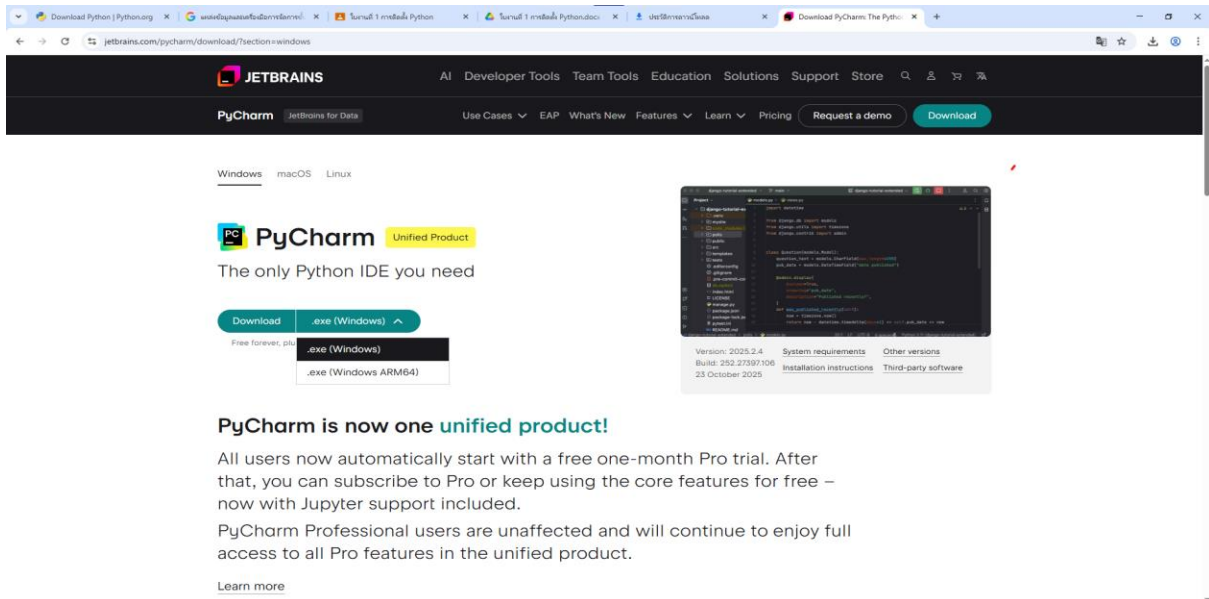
Download Python | Python.org ×
แหล่งข้อมูลและเครื่องมือการจัดการเรี ×
ใบงานที่ 1 การติดตั้ง Python ×
ใบงานที่ 1 การติดตั้ง Python.docx ×
ประวัติการดาวน์โหลด ×
Download PyCharm: The Pytho ×
+

jetbrains.com/pycharm/download/?section=windows

JETBRAINS
AI Developer Tools Team Tools Education Solutions Support Store

PyCharm JetBrains for Data
Use Cases EAP What's New Features Learn Pricing Request a demo Download

Windows macOS Linux

PyCharm Unified Product

The only Python IDE you need

Download .exe (Windows)

Free forever, plu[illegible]

.exe (Windows)
.exe (Windows ARM64)

Version: 2025.2.4
Build: 252.27397.106
23 October 2025

System requirements
Installation instructions
Other versions
Third-party software

PyCharm is now one unified product!

All users now automatically start with a free one-month Pro trial. After that, you can subscribe to Pro or keep using the core features for free – now with Jupyter support included.

PyCharm Professional users are unaffected and will continue to enjoy full access to all Pro features in the unified product.

Learn more